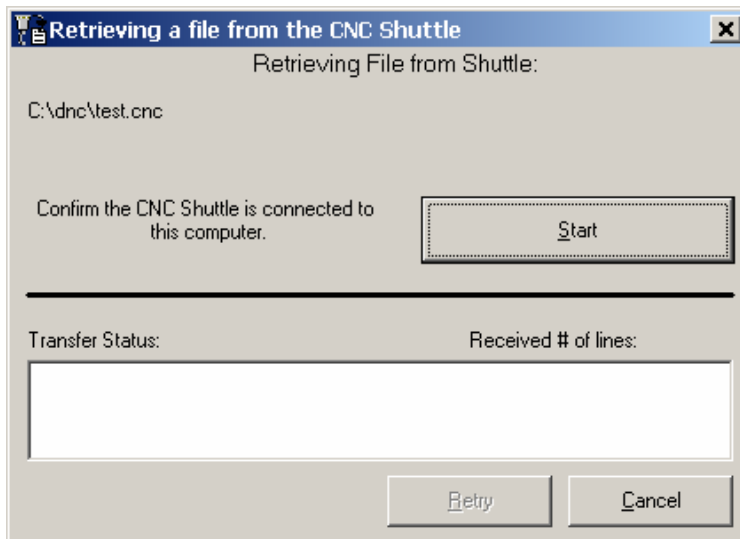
Retrieving a file from the CNC Shuttle

Retrieving File from Shuttle:

C:\dnc\test.cnc

Confirm the CNC Shuttle is connected to this computer.

Start

Transfer Status:

Received # of lines:

Retry

Cancel